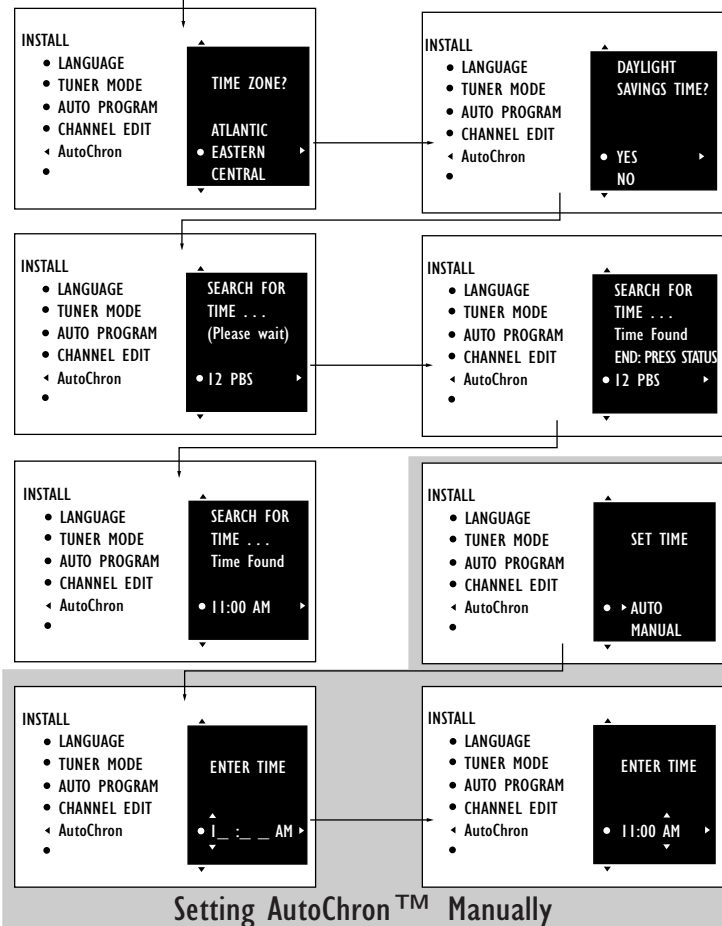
INSTALL
• LANGUAGE
• TUNER MODE
• AUTO PROGRAM
• CHANNEL EDIT
◂ AutoChron
•

TIME ZONE?

ATLANTIC
• EASTERN ▸
CENTRAL

INSTALL
• LANGUAGE
• TUNER MODE
• AUTO PROGRAM
• CHANNEL EDIT
◂ AutoChron
•

DAYLIGHT SAVINGS TIME?

• YES ▸
NO

INSTALL
• LANGUAGE
• TUNER MODE
• AUTO PROGRAM
• CHANNEL EDIT
◂ AutoChron
•

SEARCH FOR TIME . . .
(Please wait)

• 12 PBS ▸

INSTALL
• LANGUAGE
• TUNER MODE
• AUTO PROGRAM
• CHANNEL EDIT
◂ AutoChron
•

SEARCH FOR TIME . . .
Time Found
END: PRESS STATUS
• 12 PBS ▸

INSTALL
• LANGUAGE
• TUNER MODE
• AUTO PROGRAM
• CHANNEL EDIT
◂ AutoChron
•

SEARCH FOR TIME . . .
Time Found

• 11:00 AM ▸

INSTALL
• LANGUAGE
• TUNER MODE
• AUTO PROGRAM
• CHANNEL EDIT
◂ AutoChron
•

SET TIME

• ▸ AUTO
MANUAL

INSTALL
• LANGUAGE
• TUNER MODE
• AUTO PROGRAM
• CHANNEL EDIT
◂ AutoChron
•

ENTER TIME

• 1_ :_ _ AM ▸

INSTALL
• LANGUAGE
• TUNER MODE
• AUTO PROGRAM
• CHANNEL EDIT
◂ AutoChron
•

ENTER TIME

• 11:00 AM ▸

Setting AutoChron™ Manually